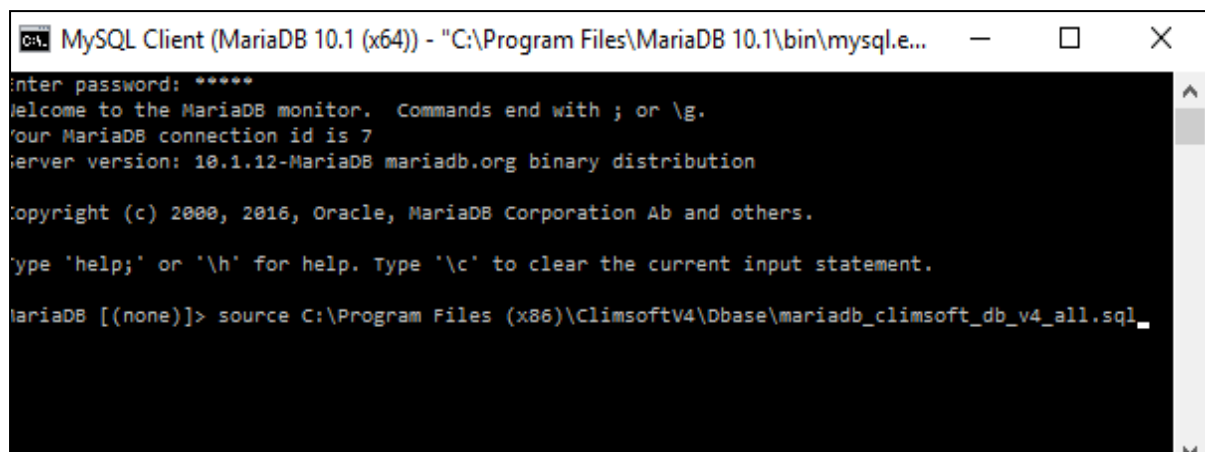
MySQL Client (MariaDB 10.1 (x64)) - "C:\Program Files\MariaDB 10.1\bin\mysql.e...

:nter password: *****
Jelcome to the MariaDB monitor.  Commands end with ; or \g.
'our MariaDB connection id is 7
;erver version: 10.1.12-MariaDB mariadb.org binary distribution

:opyright (c) 2000, 2016, Oracle, MariaDB Corporation Ab and others.

'ype 'help;' or '\h' for help. Type '\c' to clear the current input statement.

1ariaDB [(none)]> source C:\Program Files (x86)\ClimsoftV4\Dbase\mariadb_climsoft_db_v4_all.sql